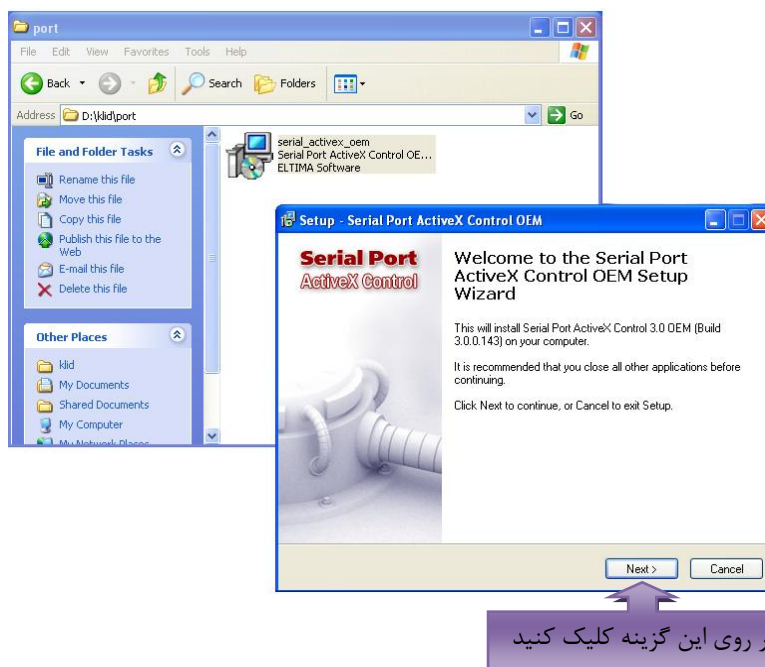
port

File Edit View Favorites Tools Help

Back Search Folders

Address D:\klid\port

Go

File and Folder Tasks

Rename this file
Move this file
Copy this file
Publish this file to the Web
E-mail this file
Delete this file

Other Places

klid
My Documents
Shared Documents
My Computer
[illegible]

serial_activex_oem
Serial Port ActiveX Control OE...
ELTIMA Software

Setup - Serial Port ActiveX Control OEM

Serial Port
ActiveX Control

Welcome to the Serial Port ActiveX Control OEM Setup Wizard

This will install Serial Port ActiveX Control 3.0 OEM (Build 3.0.0.143) on your computer.

It is recommended that you close all other applications before continuing.

Click Next to continue, or Cancel to exit Setup.

Next >

Cancel

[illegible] روی این گزینه کلیک کنید